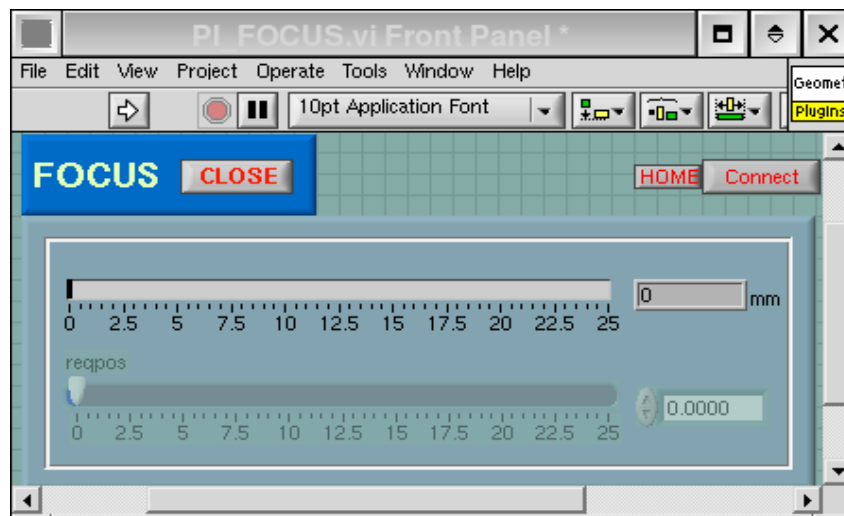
PI_FOCUS.vi Front Panel *

File Edit View Project Operate Tools Window Help

10pt Application Font

Geomet
Plugins

FOCUS CLOSE

HOME Connect

0 mm

0 2.5 5 7.5 10 12.5 15 17.5 20 22.5 25

reqpos

0.0000

0 2.5 5 7.5 10 12.5 15 17.5 20 22.5 25